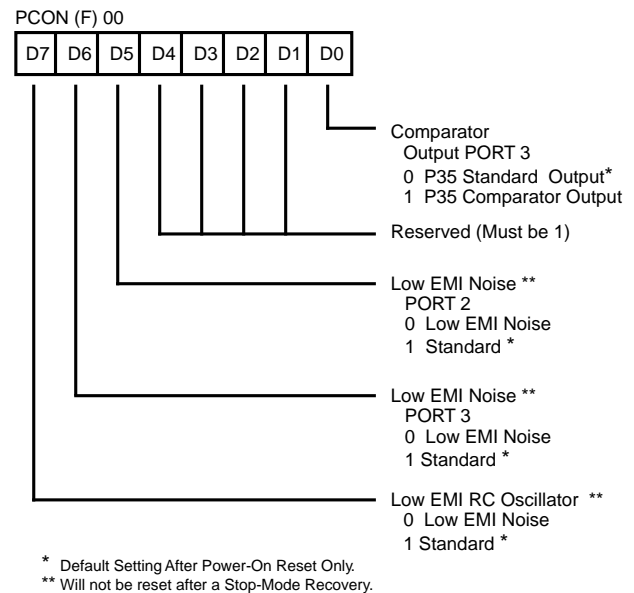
PCON (F) 00

| D7 | D6 | D5 | D4 | D3 | D2 | D1 | D0 |
|---|---|---|---|---|---|---|---|

Comparator
Output PORT 3
0 P35 Standard Output*
1 P35 Comparator Output

Reserved (Must be 1)

Low EMI Noise **
PORT 2
0 Low EMI Noise
1 Standard *

Low EMI Noise **
PORT 3
0 Low EMI Noise
1 Standard *

Low EMI RC Oscillator **
0 Low EMI Noise
1 Standard *

* Default Setting After Power-On Reset Only.
** Will not be reset after a Stop-Mode Recovery.